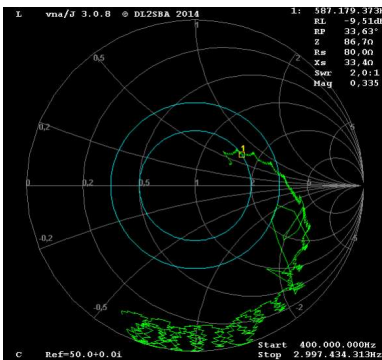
L vna/J 3.0.8 © DL2SBA 2014

1: 587.179.373
RL -9,51dB
RP 33,63°
Z 86,70
Rs 80,00
Xs 33,40
Swr 2,0:1
Mag 0,335

0,5
1
2
0,2
5
0
0,2
0,5
1
2
5
-0,2
-5
-0,5
-1
-2

1

C Ref=50.0+0.0i
Start 400.000.000Hz
Stop 2.997.434.313Hz